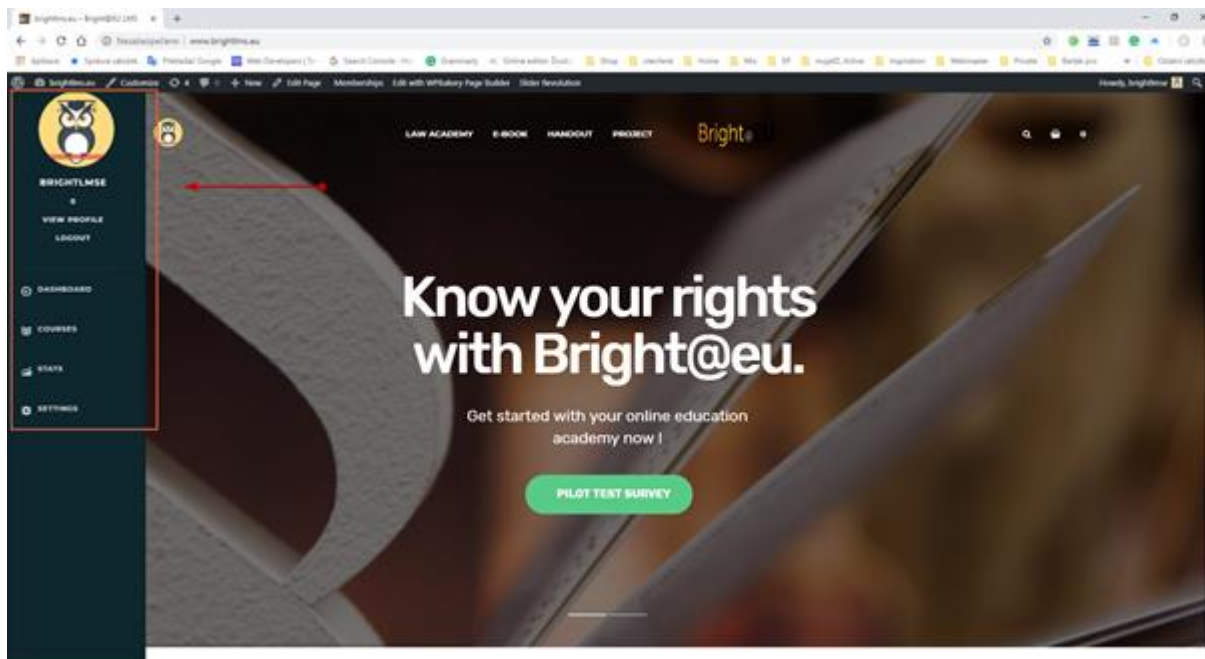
brightlms.eu – Bright@EU LMS ×

Nezabezpečeno | www.brightlms.eu

brightlms.eu Customize 4 0 + New Edit Page Memberships Edit with WPBakery Page Builder Slider Revolution

Howdy, brightlmse

BRIGHTLMSE

VIEW PROFILE

LOGOUT

DASHBOARD

COURSES

STATS

SETTINGS

LAW ACADEMY E-BOOK HANDOUT PROJECT

Bright@EU

Know your rights with Bright@eu.

Get started with your online education academy now !

PILOT TEST SURVEY